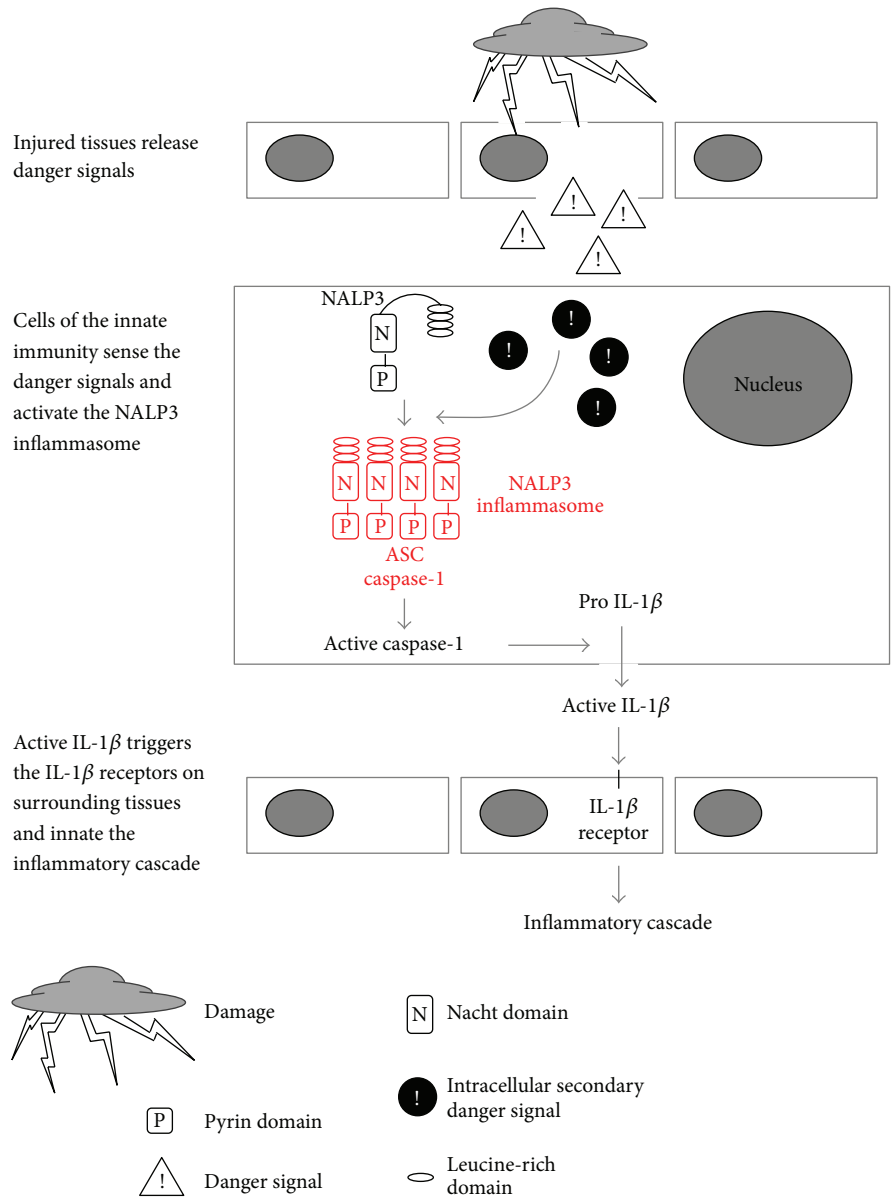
Injured tissues release danger signals

!
!
!
!

Cells of the innate immunity sense the danger signals and activate the NALP3 inflammasome

NALP3
N
P
!
!
!
!
Nucleus

N N N N
P P P P
NALP3 inflammasome
ASC caspase-1

Active caspase-1
Pro IL-1$\beta$

Active IL-1$\beta$

Active IL-1$\beta$ triggers the IL-1$\beta$ receptors on surrounding tissues and innate the inflammatory cascade

IL-1$\beta$ receptor

Inflammatory cascade

Damage
N Nacht domain
! Intracellular secondary danger signal
P Pyrin domain
! Danger signal
Leucine-rich domain